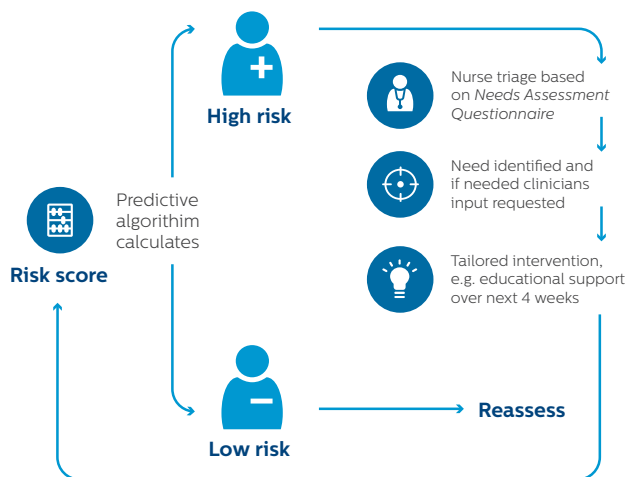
High risk

Nurse triage based on *Needs Assessment Questionnaire*

Need identified and if needed clinicians input requested

Tailored intervention, e.g. educational support over next 4 weeks

Predictive algorithim calculates

Risk score

Low risk

Reassess